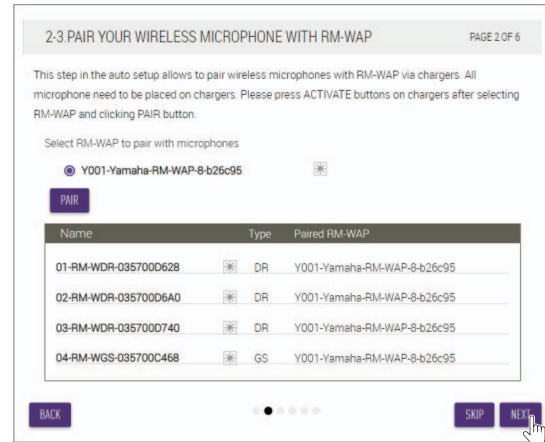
2-3. PAIR YOUR WIRELESS MICROPHONE WITH RM-WAP

PAGE 2 OF 6

This step in the auto setup allows to pair wireless microphones with RM-WAP via chargers. All microphone need to be placed on chargers. Please press ACTIVATE buttons on chargers after selecting RM-WAP and clicking PAIR button.

Select RM-WAP to pair with microphones

Y001-Yamaha-RM-WAP-8-b26c95

PAIR

| Name | Type | Paired RM-WAP |
|---|---|---|
| 01-RM-WDR-035700D628 | DR | Y001-Yamaha-RM-WAP-8-b26c95 |
| 02-RM-WDR-035700D6A0 | DR | Y001-Yamaha-RM-WAP-8-b26c95 |
| 03-RM-WDR-035700D740 | DR | Y001-Yamaha-RM-WAP-8-b26c95 |
| 04-RM-WGS-035700C468 | GS | Y001-Yamaha-RM-WAP-8-b26c95 |

BACK

SKIP

NEXT